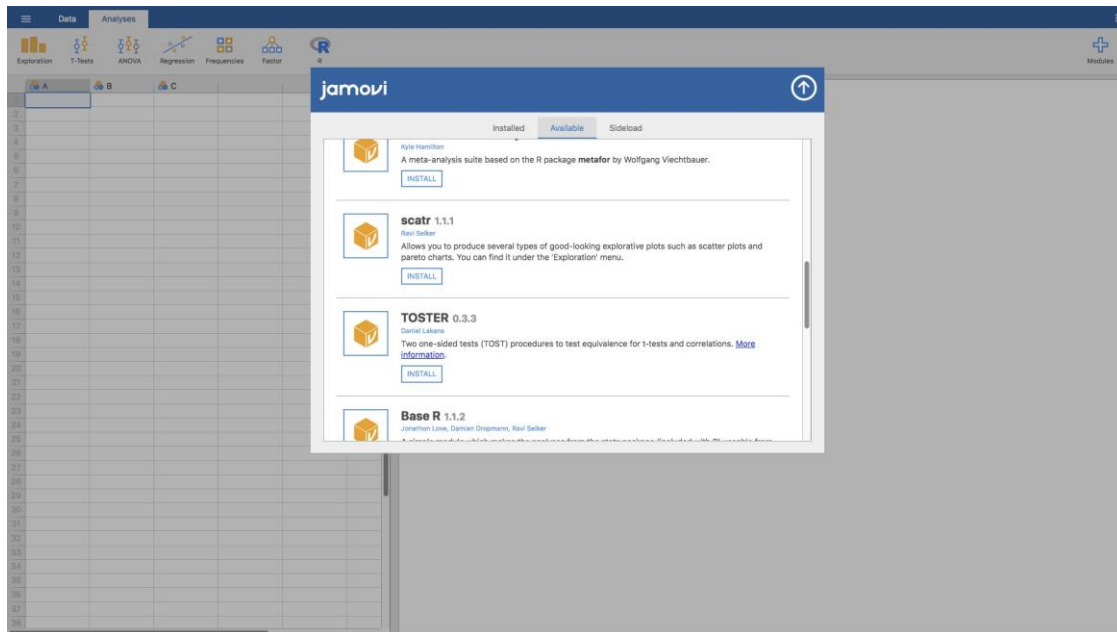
Data Analyses

Exploration T-Tests ANOVA Regression Frequencies Factor R

Modules

A B C

2
3
4
5
6
7
8
9
10
11
12
13
14
15
16
17
18
19
20
21
22
23
24
25
26
27
28
29
30
31
32
33
34
35
36
37
38

jamovi

Installed Available Sideload

Kyle Hamilton
A meta-analysis suite based on the R package **metafor** by Wolfgang Viechtbauer.
INSTALL

**scatr** 1.1.1
Ravi Selker
Allows you to produce several types of good-looking explorative plots such as scatter plots and pareto charts. You can find it under the 'Exploration' menu.
INSTALL

**TOSTER** 0.3.3
Daniel Lakens
Two one-sided tests (TOST) procedures to test equivalence for t-tests and correlations. More information.
INSTALL

**Base R** 1.1.2
Jonathon Love, Damian Dropmann, Ravi Selker
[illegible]